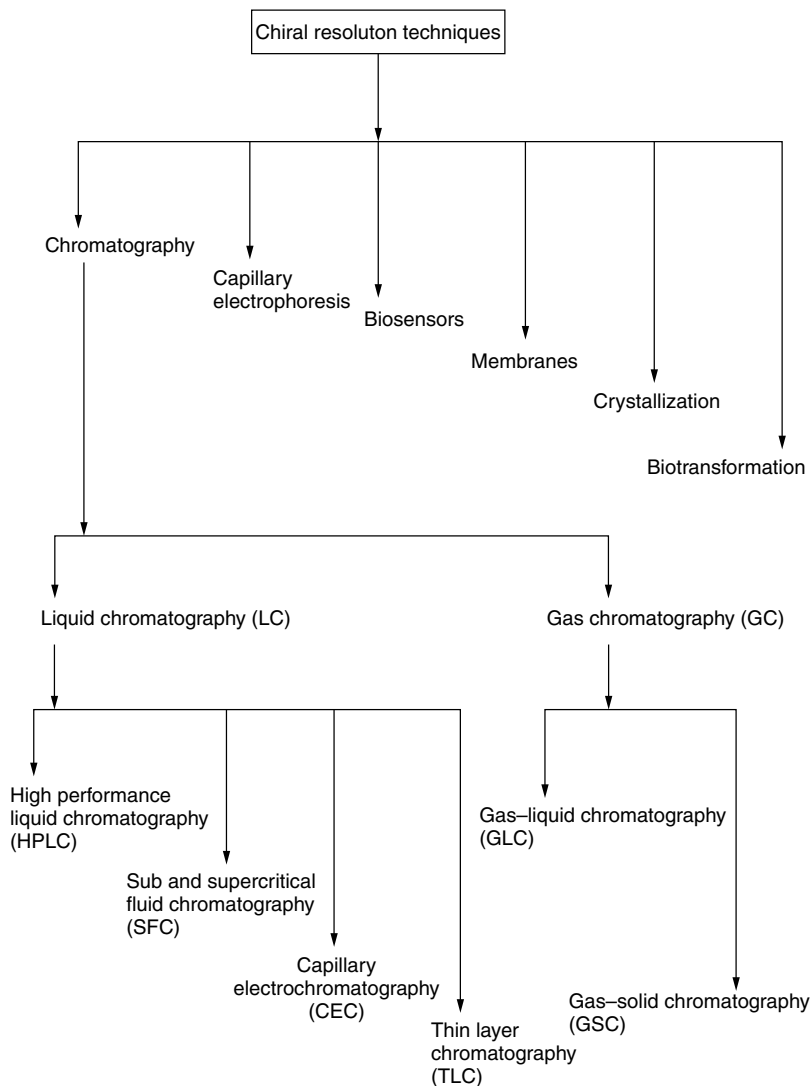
Chiral resoluton techniques

Chromatography

Capillary electrophoresis

Biosensors

Membranes

Crystallization

Biotransformation

Liquid chromatography (LC)

Gas chromatography (GC)

High performance liquid chromatography (HPLC)

Sub and supercritical fluid chromatography (SFC)

Capillary electrochromatography (CEC)

Thin layer chromatography (TLC)

Gas–liquid chromatography (GLC)

Gas–solid chromatography (GSC)